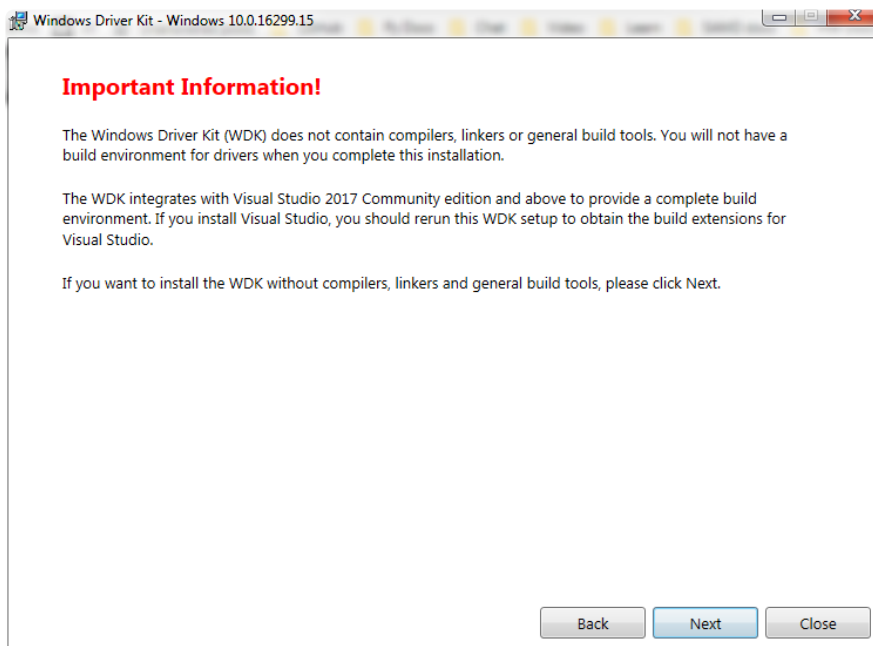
Windows Driver Kit - Windows 10.0.16299.15

Important Information!

The Windows Driver Kit (WDK) does not contain compilers, linkers or general build tools. You will not have a build environment for drivers when you complete this installation.

The WDK integrates with Visual Studio 2017 Community edition and above to provide a complete build environment. If you install Visual Studio, you should rerun this WDK setup to obtain the build extensions for Visual Studio.

If you want to install the WDK without compilers, linkers and general build tools, please click Next.

Back Next Close